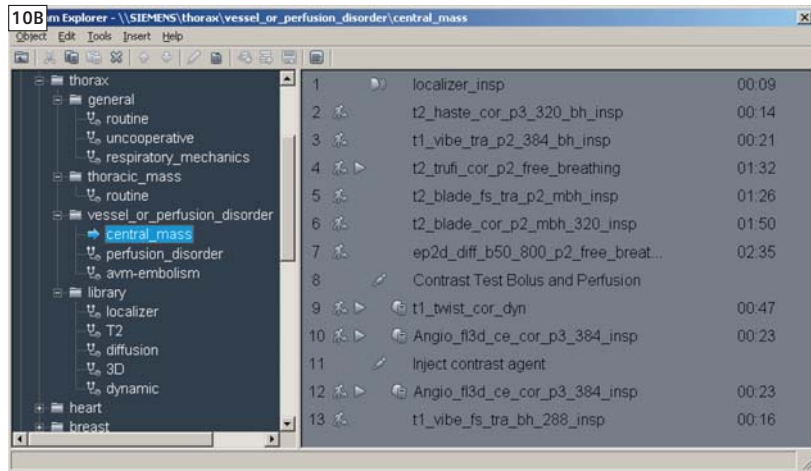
10B
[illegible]m Explorer - \\SIEMENS\thorax\vessel_or_perfusion_disorder\central_mass

Object Edit Tools Insert Help

thorax
general
routine
uncooperative
respiratory_mechanics
thoracic_mass
routine
vessel_or_perfusion_disorder
central_mass
perfusion_disorder
avm-embolism
library
localizer
T2
diffusion
3D
dynamic
heart
breast

| | | |
|---|---|---|
| 1 | localizer_insp | 00:09 |
| 2 | t2_haste_cor_p3_320_bh_insp | 00:14 |
| 3 | t1_vibe_tra_p2_384_bh_insp | 00:21 |
| 4 | t2_trufi_cor_p2_free_breathing | 01:32 |
| 5 | t2_blade_fs_tra_p2_mbh_insp | 01:26 |
| 6 | t2_blade_cor_p2_mbh_320_insp | 01:50 |
| 7 | ep2d_diff_b50_800_p2_free_breat... | 02:35 |
| 8 | Contrast Test Bolus and Perfusion | |
| 9 | t1_twist_cor_dyn | 00:47 |
| 10 | Angio_fl3d_ce_cor_p3_384_insp | 00:23 |
| 11 | Inject contrast agent | |
| 12 | Angio_fl3d_ce_cor_p3_384_insp | 00:23 |
| 13 | t1_vibe_fs_tra_bh_288_insp | 00:16 |